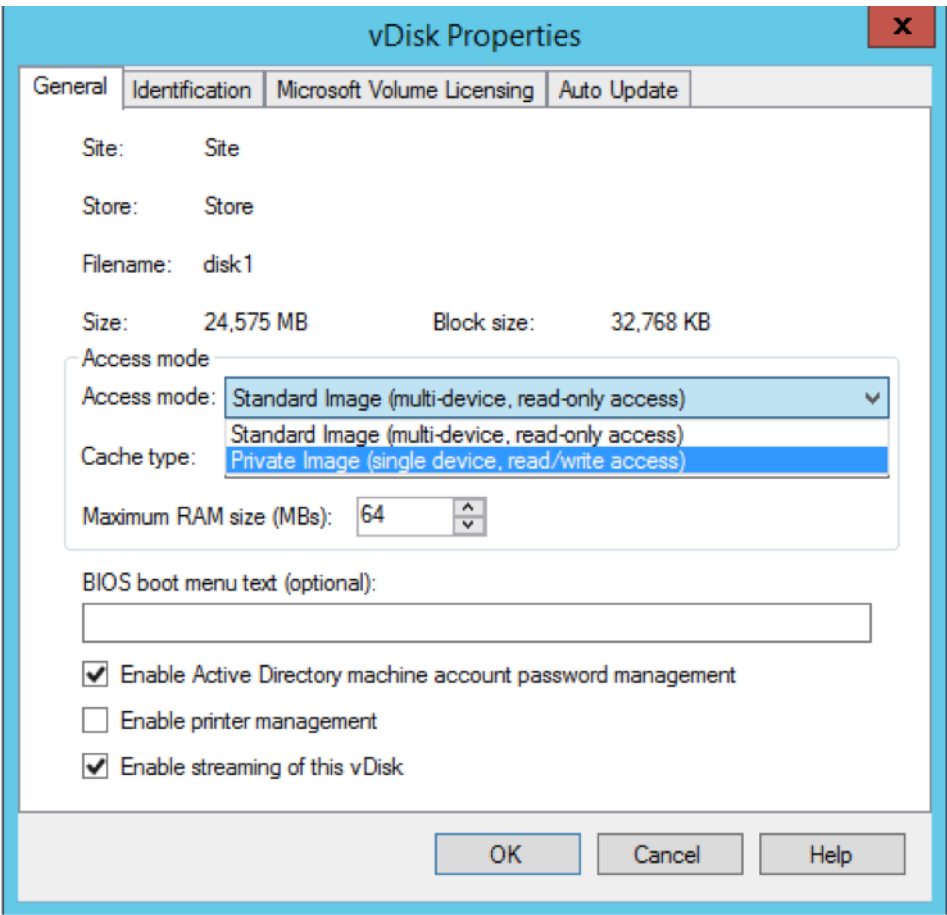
vDisk Properties

x

General | Identification | Microsoft Volume Licensing | Auto Update

Site: Site

Store: Store

Filename: disk1

Size: 24,575 MB Block size: 32,768 KB

Access mode

Access mode: Standard Image (multi-device, read-only access)

Standard Image (multi-device, read-only access)
Private Image (single device, read/write access)

Cache type:

Maximum RAM size (MBs): 64

BIOS boot menu text (optional):

Enable Active Directory machine account password management

Enable printer management

Enable streaming of this vDisk

OK Cancel Help